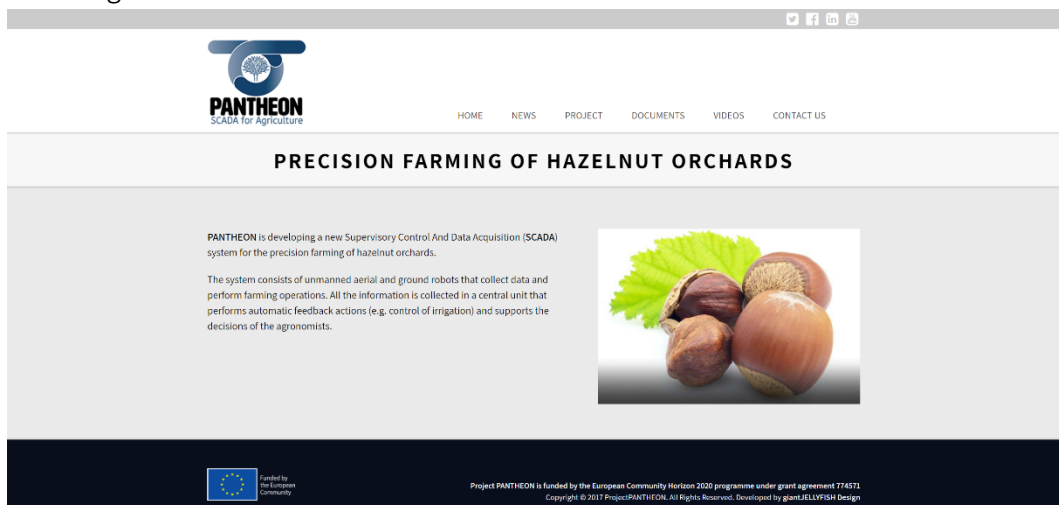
PANTHEON
SCADA for Agriculture

HOME NEWS PROJECT DOCUMENTS VIDEOS CONTACT US

PRECISION FARMING OF HAZELNUT ORCHARDS

PANTHEON is developing a new Supervisory Control And Data Acquisition (SCADA) system for the precision farming of hazelnut orchards.

The system consists of unmanned aerial and ground robots that collect data and perform farming operations. All the information is collected in a central unit that performs automatic feedback actions (e.g. control of irrigation) and supports the decisions of the agronomists.

Funded by the European Community

Project PANTHEON is funded by the European Community Horizon 2020 programme under grant agreement 774571
Copyright © 2017 ProjectPANTHEON. All Rights Reserved. Developed by giantJELLYFISH Design